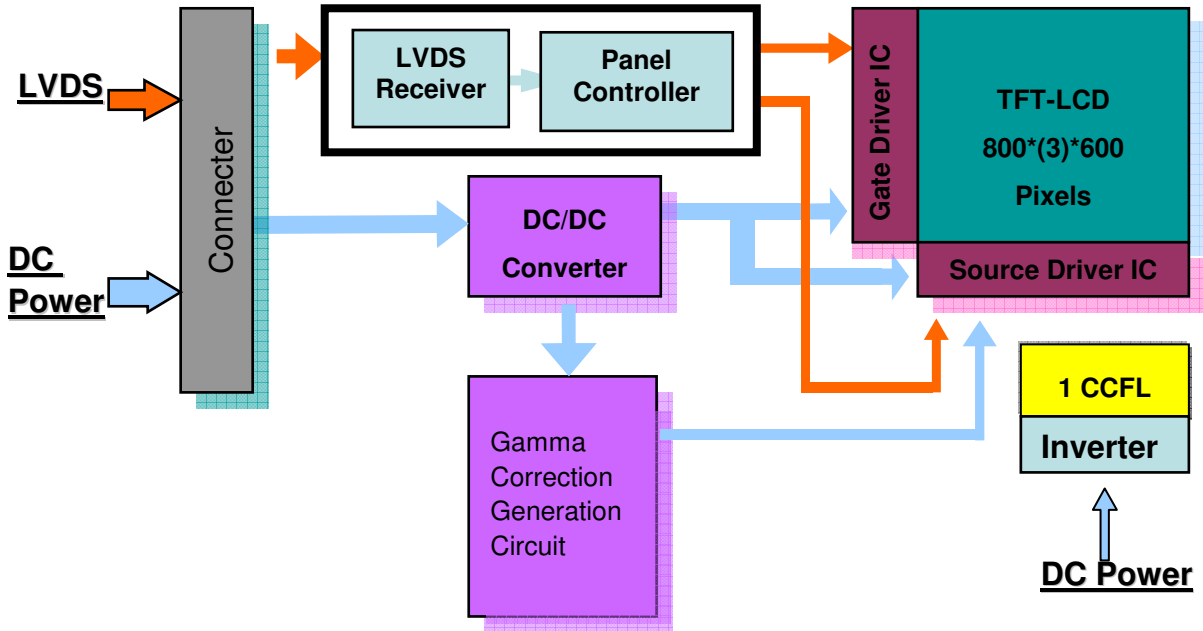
LVDS

DC Power

Connecter

LVDS Receiver

Panel Controller

DC/DC Converter

Gamma Correction Generation Circuit

Gate Driver IC

TFT-LCD
800*(3)*600
Pixels

Source Driver IC

1 CCFL

Inverter

DC Power